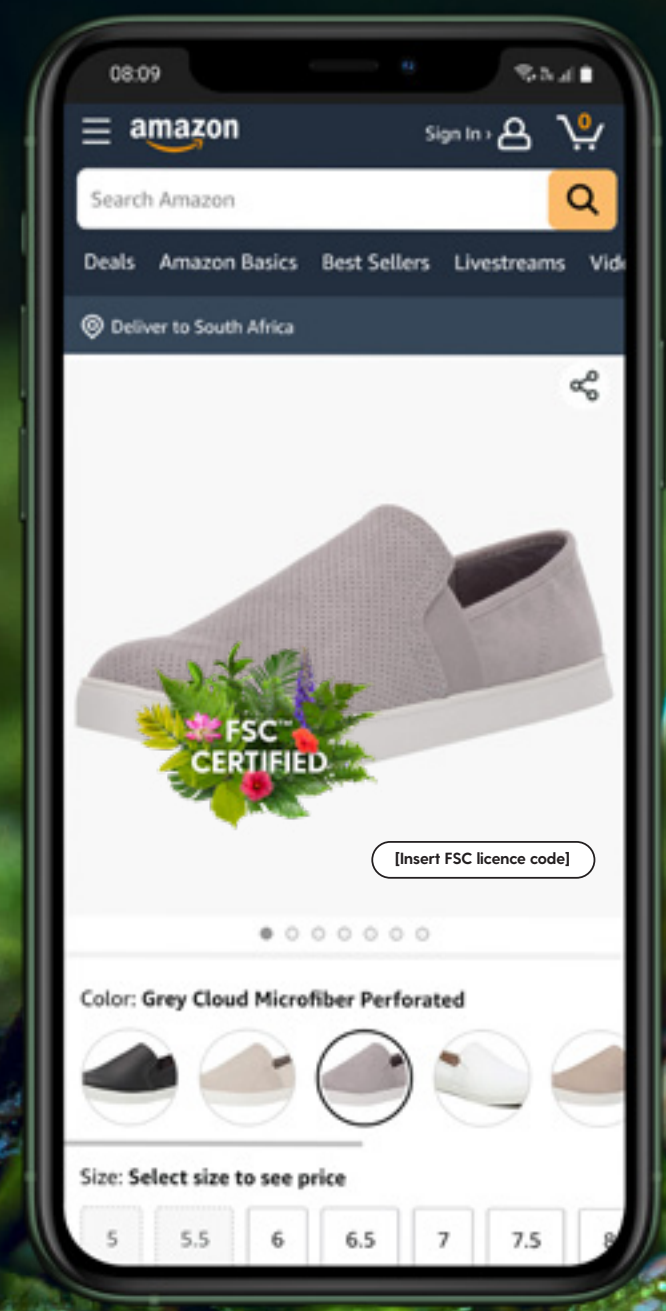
08:09

amazon

Sign In ›

0

Search Amazon

Deals Amazon Basics Best Sellers Livestreams Vid

Deliver to South Africa

FSC™ CERTIFIED

[Insert FSC licence code]

Color: Grey Cloud Microfiber Perforated

Size: Select size to see price

| 5 | 5.5 | 6 | 6.5 | 7 | 7.5 | 8 |